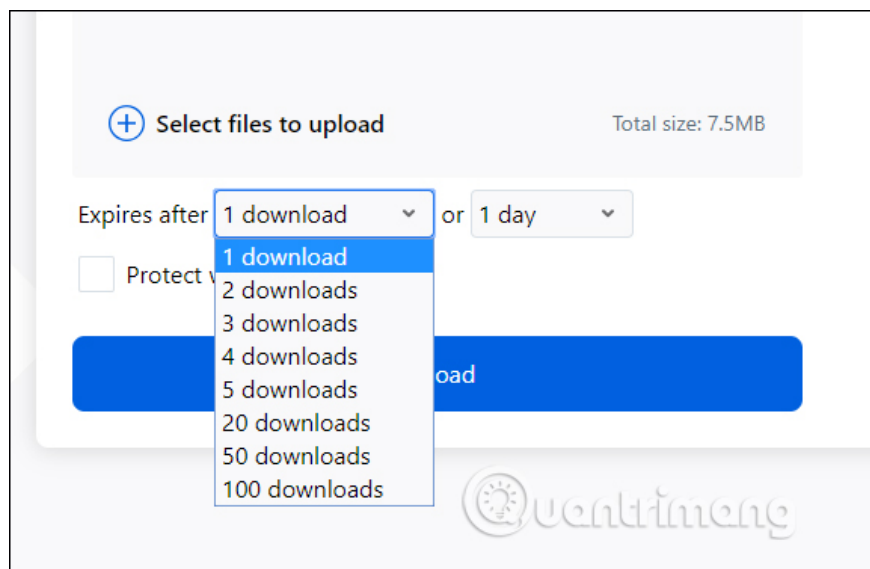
Select files to upload

Total size: 7.5MB

Expires after 1 download or 1 day

1 download
2 downloads
3 downloads
4 downloads
5 downloads
20 downloads
50 downloads
100 downloads

Protect w

oad

Quantrimang